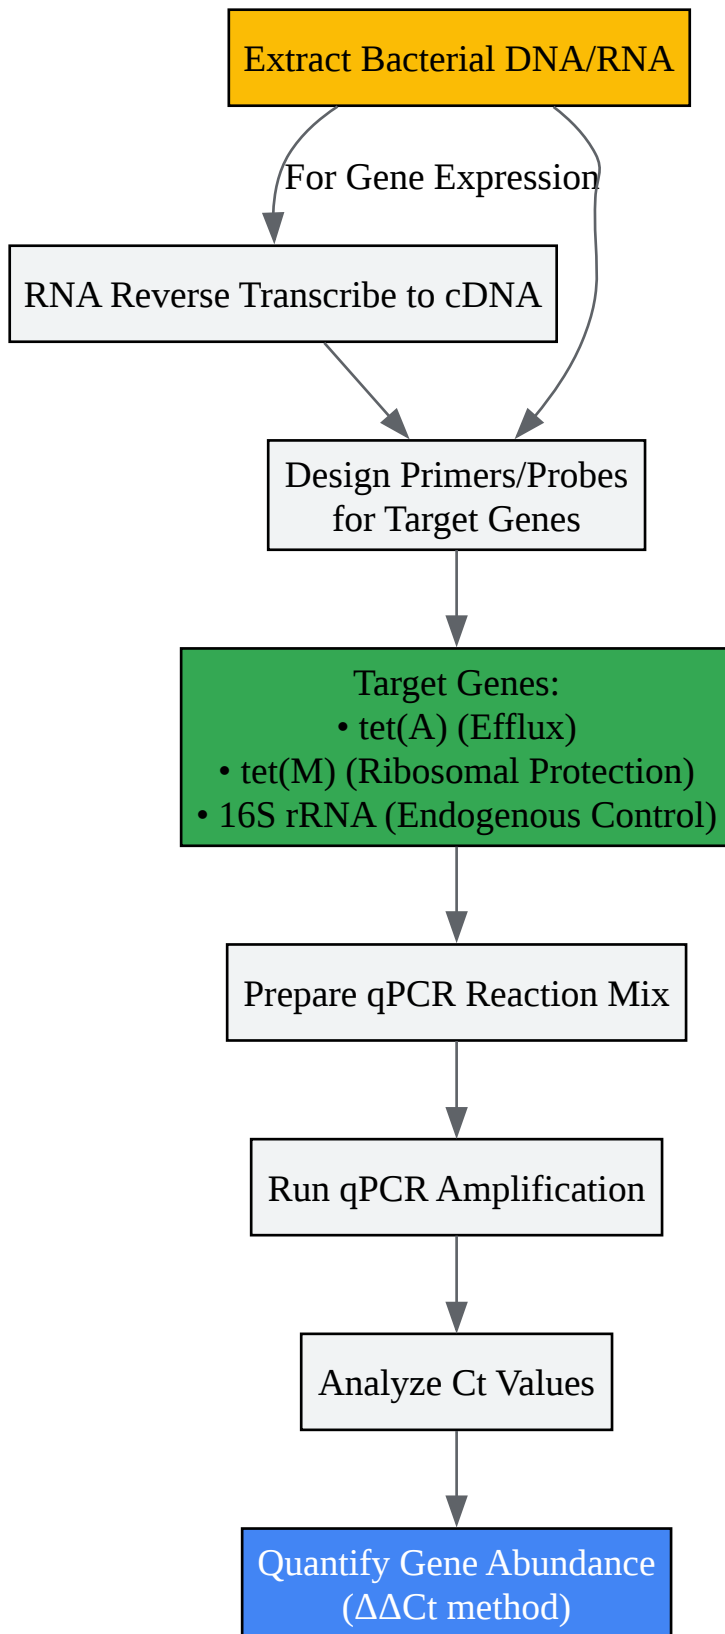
Extract Bacterial DNA/RNA

For Gene Expression

RNA Reverse Transcribe to cDNA

Design Primers/Probes for Target Genes

Target Genes:
• tet(A) (Efflux)
• tet(M) (Ribosomal Protection)
• 16S rRNA (Endogenous Control)

Prepare qPCR Reaction Mix

Run qPCR Amplification

Analyze Ct Values

Quantify Gene Abundance ($\Delta\Delta$Ct method)